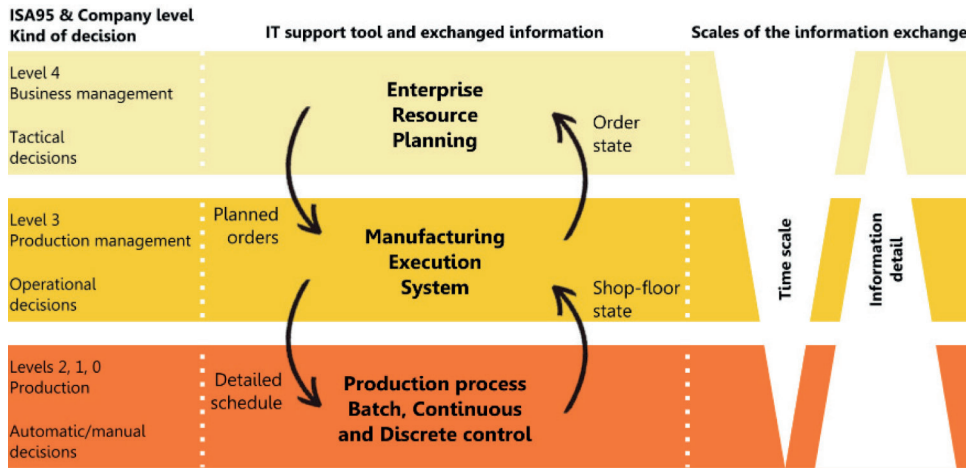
ISA95 & Company level
Kind of decision

IT support tool and exchanged information

Scales of the information exchange

Level 4
Business management

Tactical decisions

Enterprise Resource Planning

Order state

Level 3
Production management

Operational decisions

Planned orders

Manufacturing Execution System

Shop-floor state

Time scale

Information detail

Levels 2, 1, 0
Production

Automatic/manual decisions

Detailed schedule

Production process Batch, Continuous and Discrete control